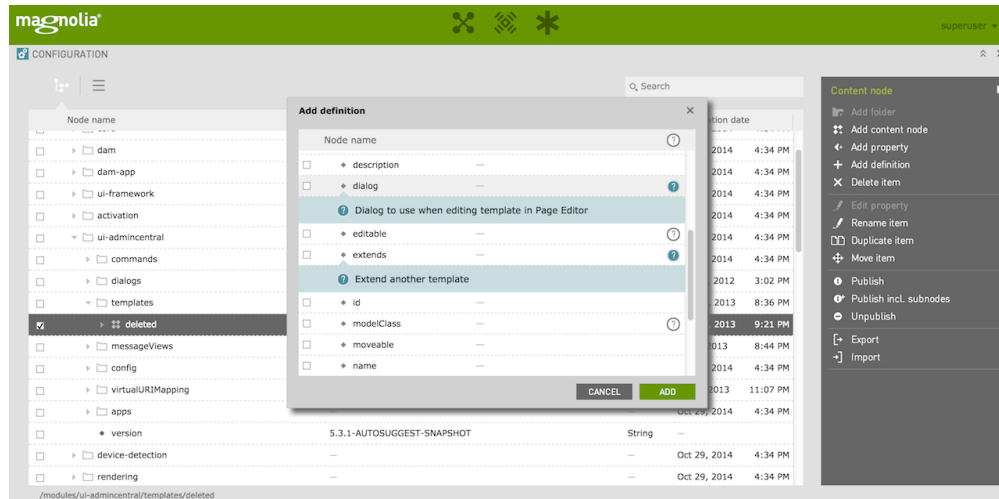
magnolia

superuser

CONFIGURATION

Search

Node name

ation date

dam
dam-app
ui-framework
activation
ui-admincentral
commands
dialogs
templates
deleted
messageViews
config
virtualURIMapping
apps
version
device-detection
rendering

| | |
|---|---|
| 2014 | 4:34 PM |
| 2014 | 4:34 PM |
| 2014 | 4:34 PM |
| 2014 | 4:34 PM |
| 2014 | 4:34 PM |
| 2014 | 4:34 PM |
| 2012 | 3:02 PM |
| 2013 | 8:36 PM |
| 2013 | 9:21 PM |
| 013 | 8:44 PM |
| 2014 | 4:34 PM |
| 013 | 11:07 PM |
| Oct 29, 2014 | 4:34 PM |

5.3.1-AUTOSUGGEST-SNAPSHOT String —

— — Oct 29, 2014 4:34 PM
— — Oct 29, 2014 4:34 PM

/modules/ui-admincentral/templates/deleted

Add definition

Node name

description —
dialog —
Dialog to use when editing template in Page Editor
editable —
extends —
Extend another template
id —
modelClass —
moveable —
name —

CANCEL
ADD

Content node
Add folder
Add content node
Add property
Add definition
Delete item
Edit property
Rename item
Duplicate item
Move item
Publish
Publish incl. subnodes
Unpublish
Export
Import